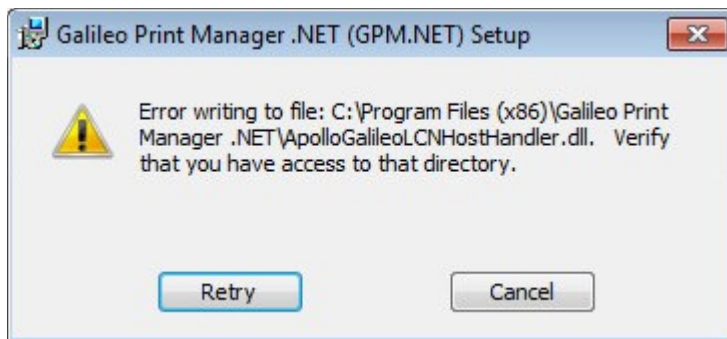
Galileo Print Manager .NET (GPM.NET) Setup

Error writing to file: C:\Program Files (x86)\Galileo Print Manager .NET\ApolloGalileoLCNHostHandler.dll. Verify that you have access to that directory.

Retry

Cancel